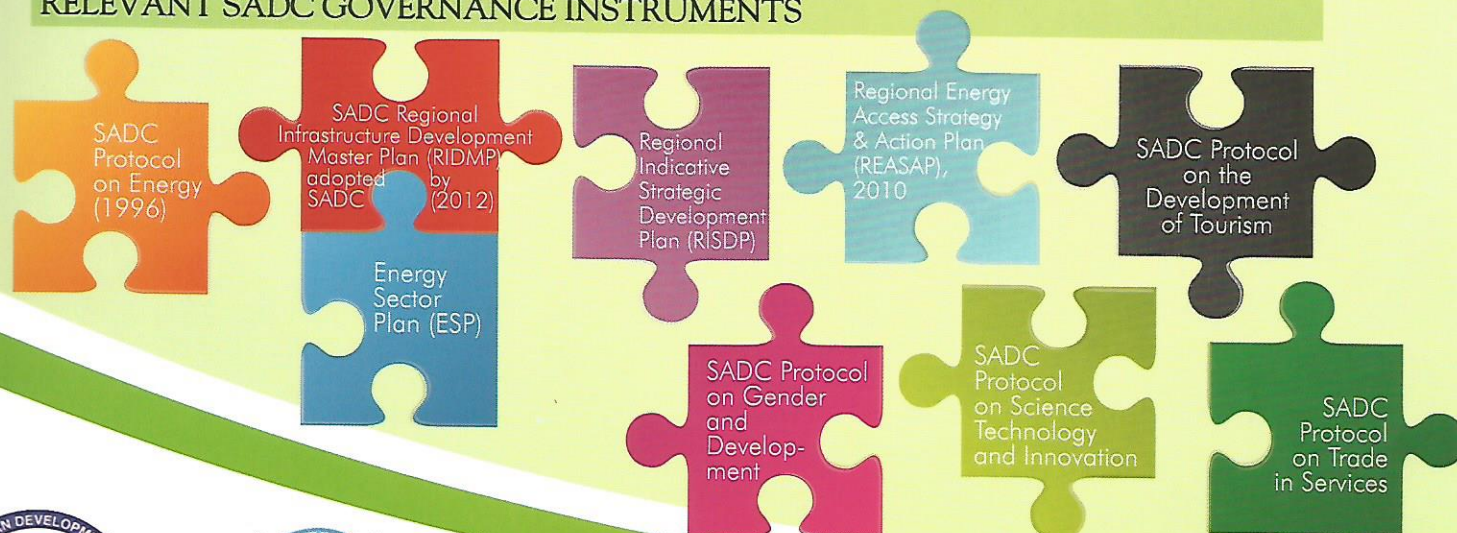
RELEVANT SADC GOVERNANCE INSTRUMENTS

SADC Protocol on Energy (1996)

SADC Regional Infrastructure Development Master Plan (RIDMP) adopted by SADC (2012)

Energy Sector Plan (ESP)

Regional Indicative Strategic Development Plan (RISDP)

Regional Energy Access Strategy & Action Plan (REASAP), 2010

SADC Protocol on the Development of Tourism

SADC Protocol on Gender and Development

SADC Protocol on Science Technology and Innovation

SADC Protocol on Trade in Services

N DEVELOP